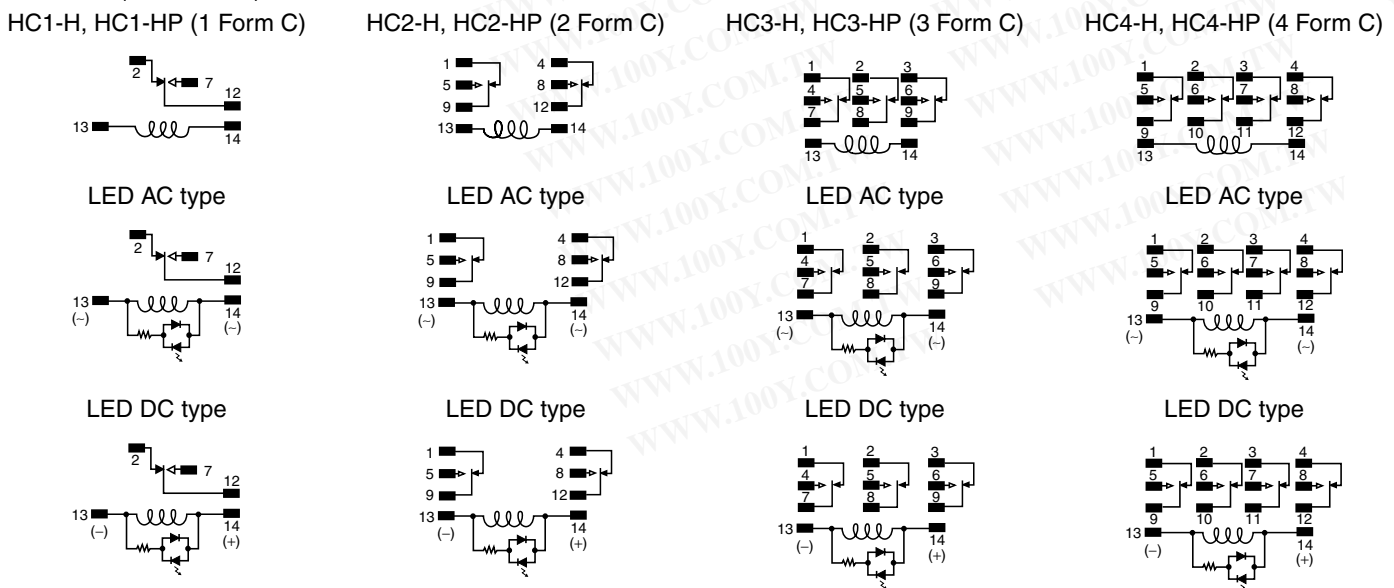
HC1-H, HC1-HP (1 Form C)

2 7 12
13 14

LED AC type

2 7 12
13 (–) 14 (–)

LED DC type

2 7 12
13 (–) 14 (+)

HC2-H, HC2-HP (2 Form C)

1 5 9 4 8 12
13 14

LED AC type

1 5 9 4 8 12
13 (–) 14 (–)

LED DC type

1 5 9 4 8 12
13 (–) 14 (+)

HC3-H, HC3-HP (3 Form C)

1 2 3 4 5 6 7 8 9
13 14

LED AC type

1 2 3 4 5 6 7 8 9
13 (–) 14 (–)

LED DC type

1 2 3 4 5 6 7 8 9
13 (–) 14 (+)

HC4-H, HC4-HP (4 Form C)

1 2 3 4 5 6 7 8 9 10 11 12
13 14

LED AC type

1 2 3 4 5 6 7 8 9 10 11 12
13 (–) 14 (–)

LED DC type

1 2 3 4 5 6 7 8 9 10 11 12
13 (–) 14 (+)

WWW.100Y.COM.TW